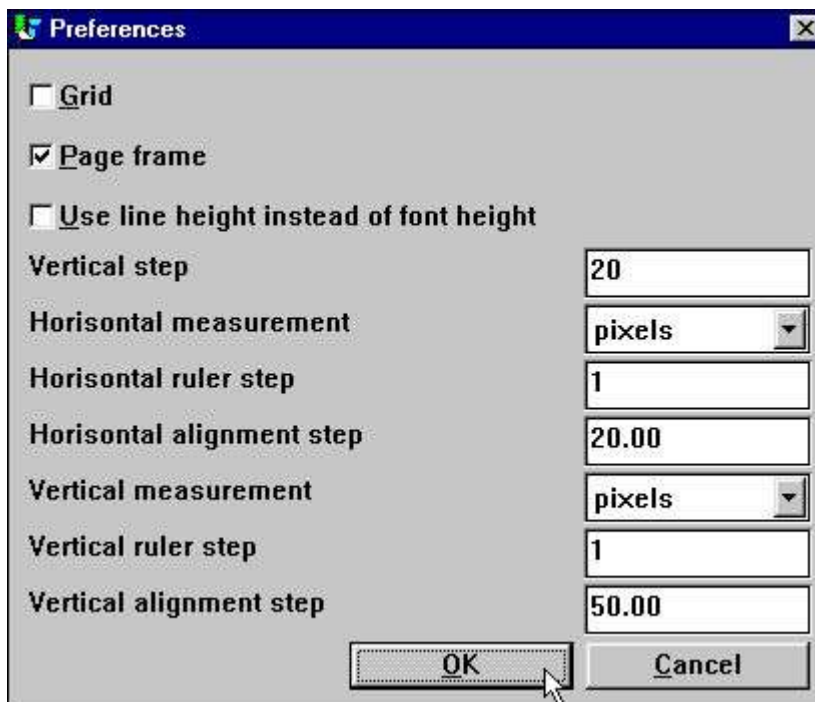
Preferences

☐ Grid

☑ Page frame

☐ Use line height instead of font height

Vertical step 20

Horisontal measurement pixels

Horisontal ruler step 1

Horisontal alignment step 20.00

Vertical measurement pixels

Vertical ruler step 1

Vertical alignment step 50.00

OK Cancel